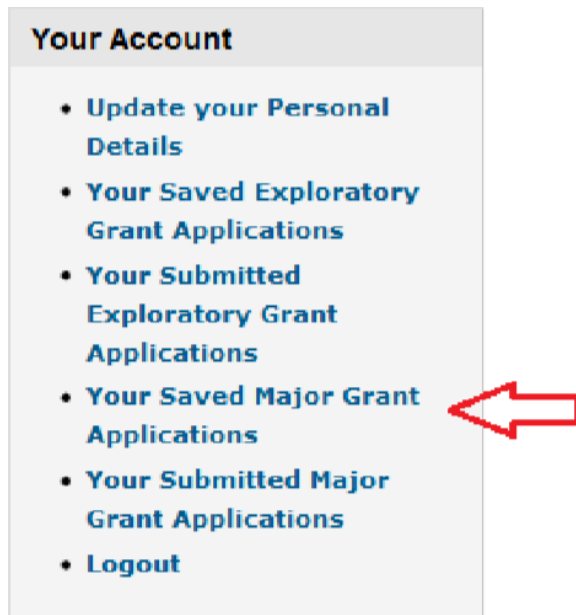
Your Account

- Update your Personal Details
- Your Saved Exploratory Grant Applications
- Your Submitted Exploratory Grant Applications
- Your Saved Major Grant Applications
- Your Submitted Major Grant Applications
- Logout